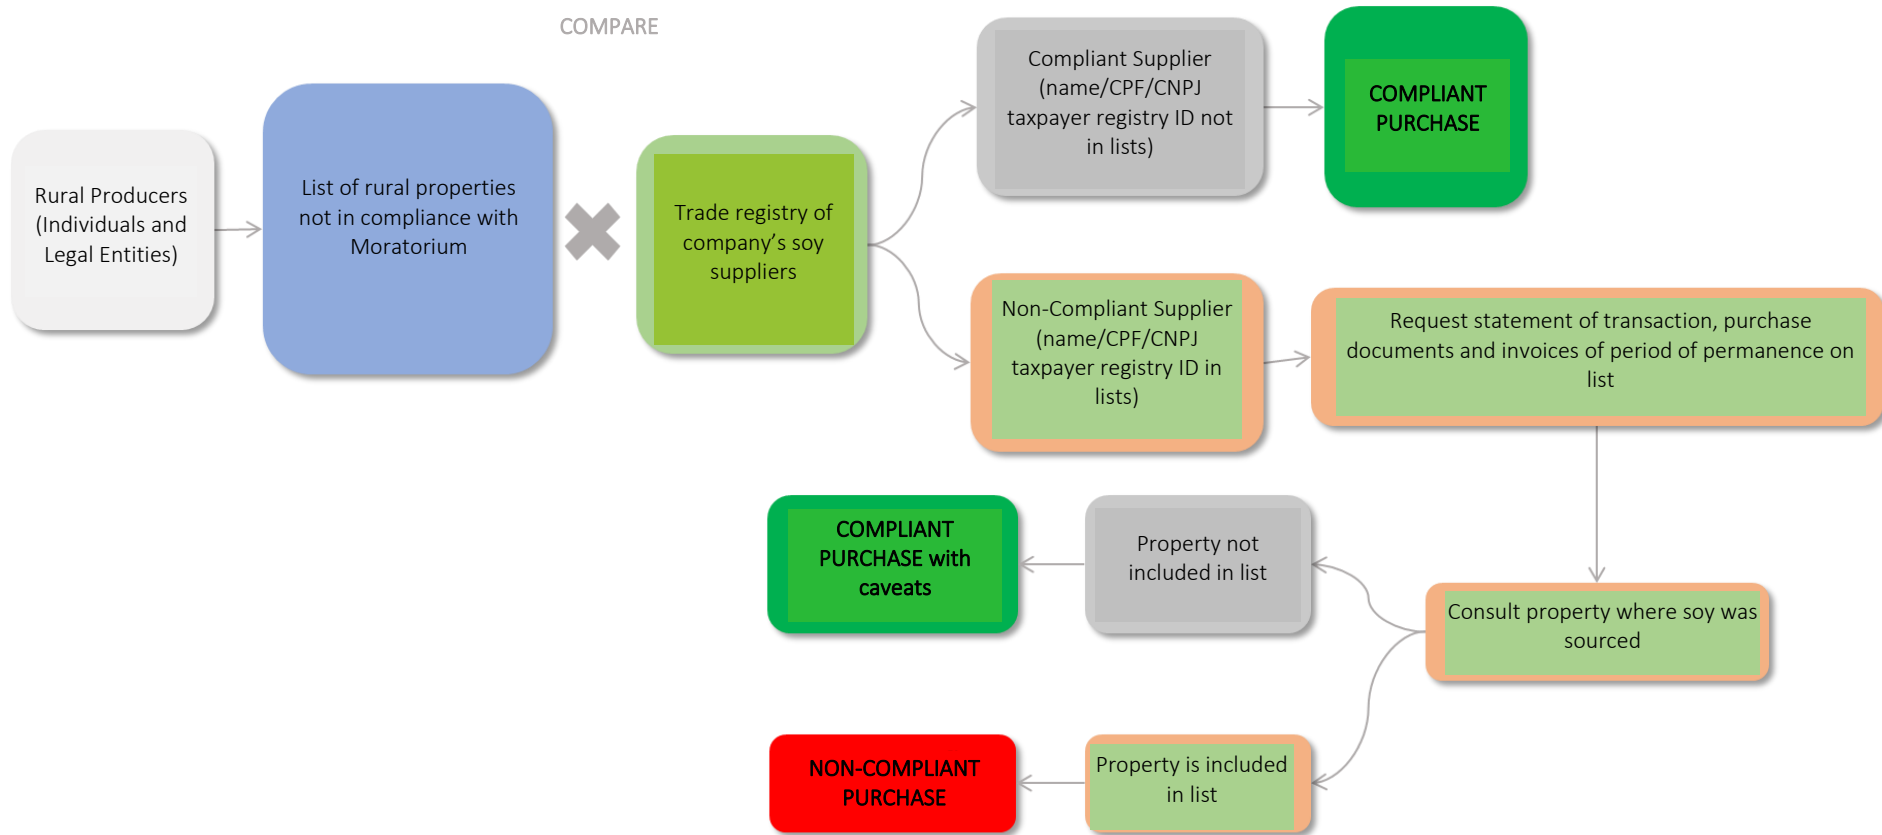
COMPARE

Rural Producers (Individuals and Legal Entities)

List of rural properties not in compliance with Moratorium

Trade registry of company's soy suppliers

Compliant Supplier (name/CPF/CNPJ taxpayer registry ID not in lists)

COMPLIANT PURCHASE

Non-Compliant Supplier (name/CPF/CNPJ taxpayer registry ID in lists)

Request statement of transaction, purchase documents and invoices of period of permanence on list

Consult property where soy was sourced

Property not included in list

COMPLIANT PURCHASE with caveats

Property is included in list

NON-COMPLIANT PURCHASE